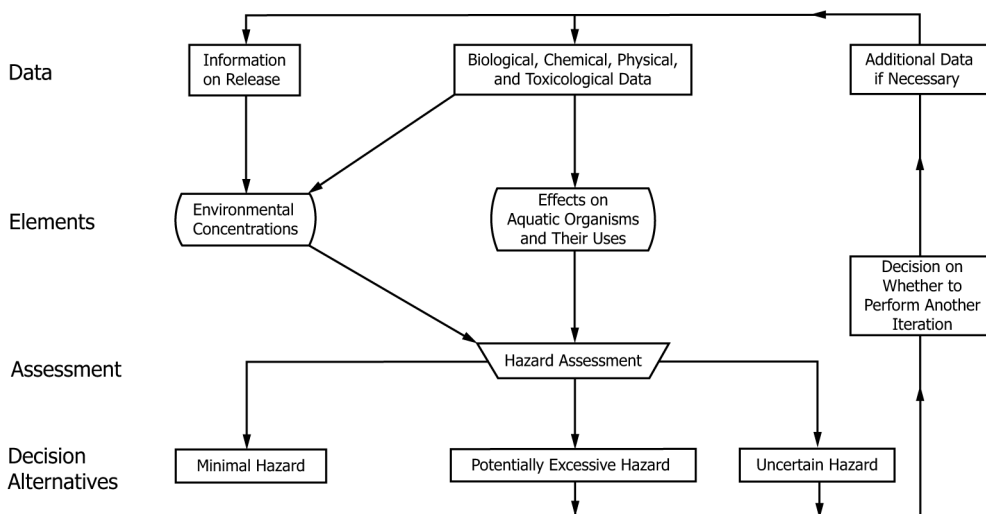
Data

Information on Release

Biological, Chemical, Physical, and Toxicological Data

Additional Data if Necessary

Elements

Environmental Concentrations

Effects on Aquatic Organisms and Their Uses

Decision on Whether to Perform Another Iteration

Assessment

Hazard Assessment

Decision Alternatives

Minimal Hazard

Potentially Excessive Hazard

Uncertain Hazard